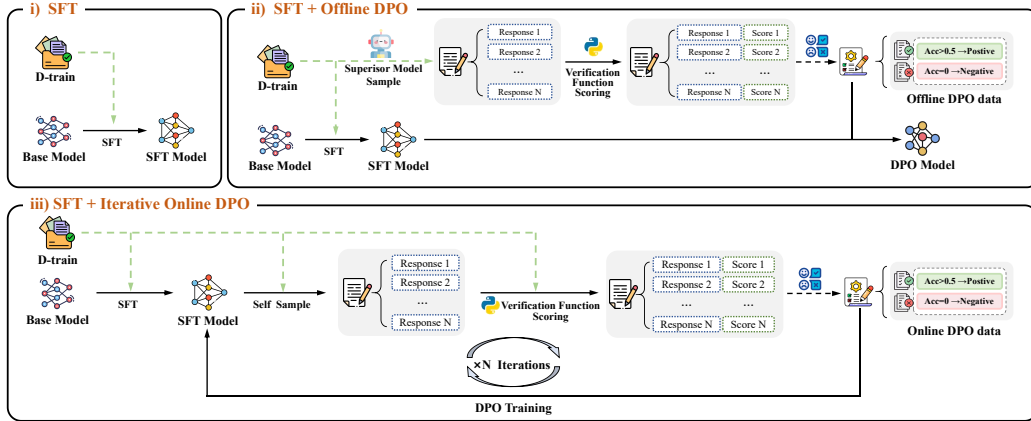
i) SFT

D-train

Base Model

SFT

SFT Model

ii) SFT + Offline DPO

D-train

Superior Model Sample

Response 1
Response 2
...
Response N

Verification Function Scoring

Response 1 | Score 1
Response 2 | Score 2
... | ...
Response N | Score N

Acc>0.5 →Positive
Acc=0 →Negative

Offline DPO data

Base Model

SFT

SFT Model

DPO Model

iii) SFT + Iterative Online DPO

D-train

Base Model

SFT

SFT Model

Self Sample

Response 1
Response 2
...
Response N

Verification Function Scoring

Response 1 | Score 1
Response 2 | Score 2
... | ...
Response N | Score N

Acc>0.5 →Positive
Acc=0 →Negative

Online DPO data

×N Iterations

DPO Training